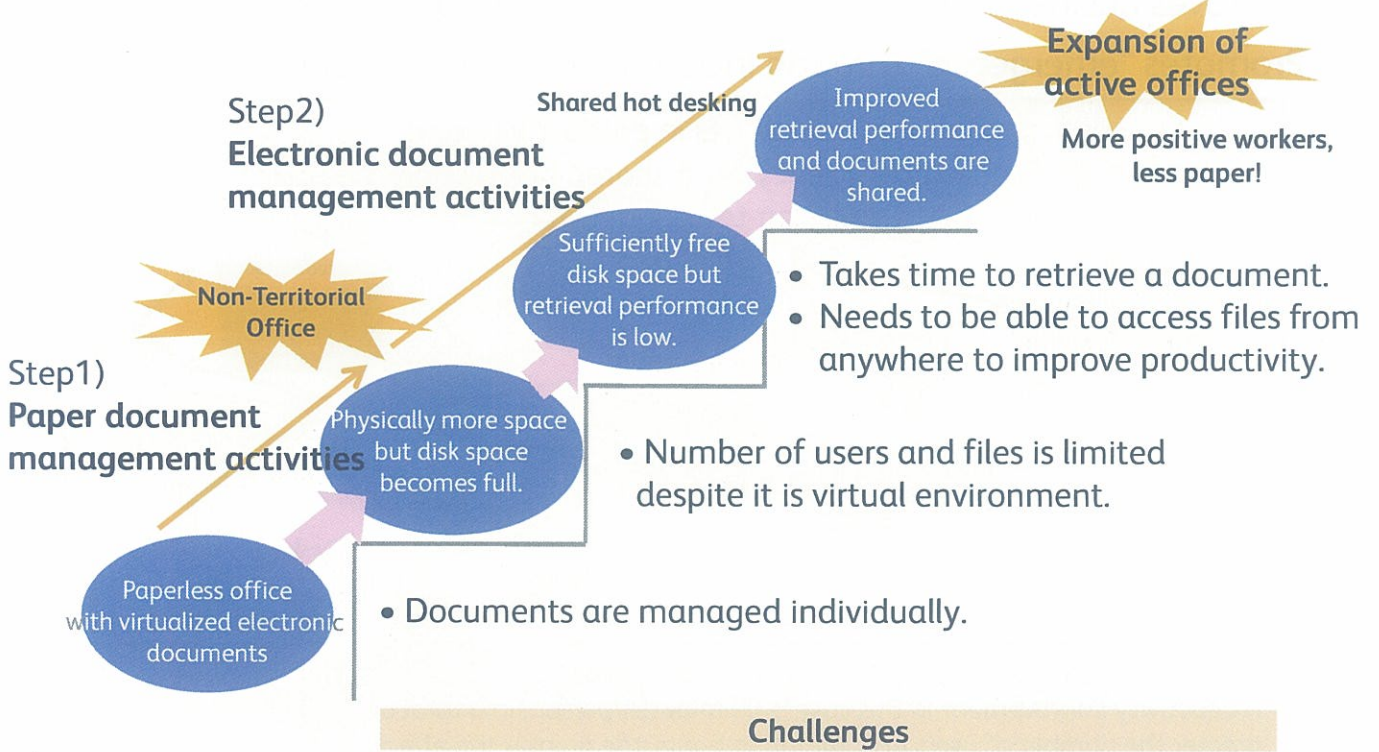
Expansion of active offices

More positive workers, less paper!

Step2)
Electronic document management activities

Shared hot desking

Improved retrieval performance and documents are shared.

Sufficiently free disk space but retrieval performance is low.

• Takes time to retrieve a document.
• Needs to be able to access files from anywhere to improve productivity.

Non-Territorial Office

Step1)
Paper document management activities

Physically more space but disk space becomes full.

• Number of users and files is limited despite it is virtual environment.

Paperless office with virtualized electronic documents

• Documents are managed individually.

Challenges